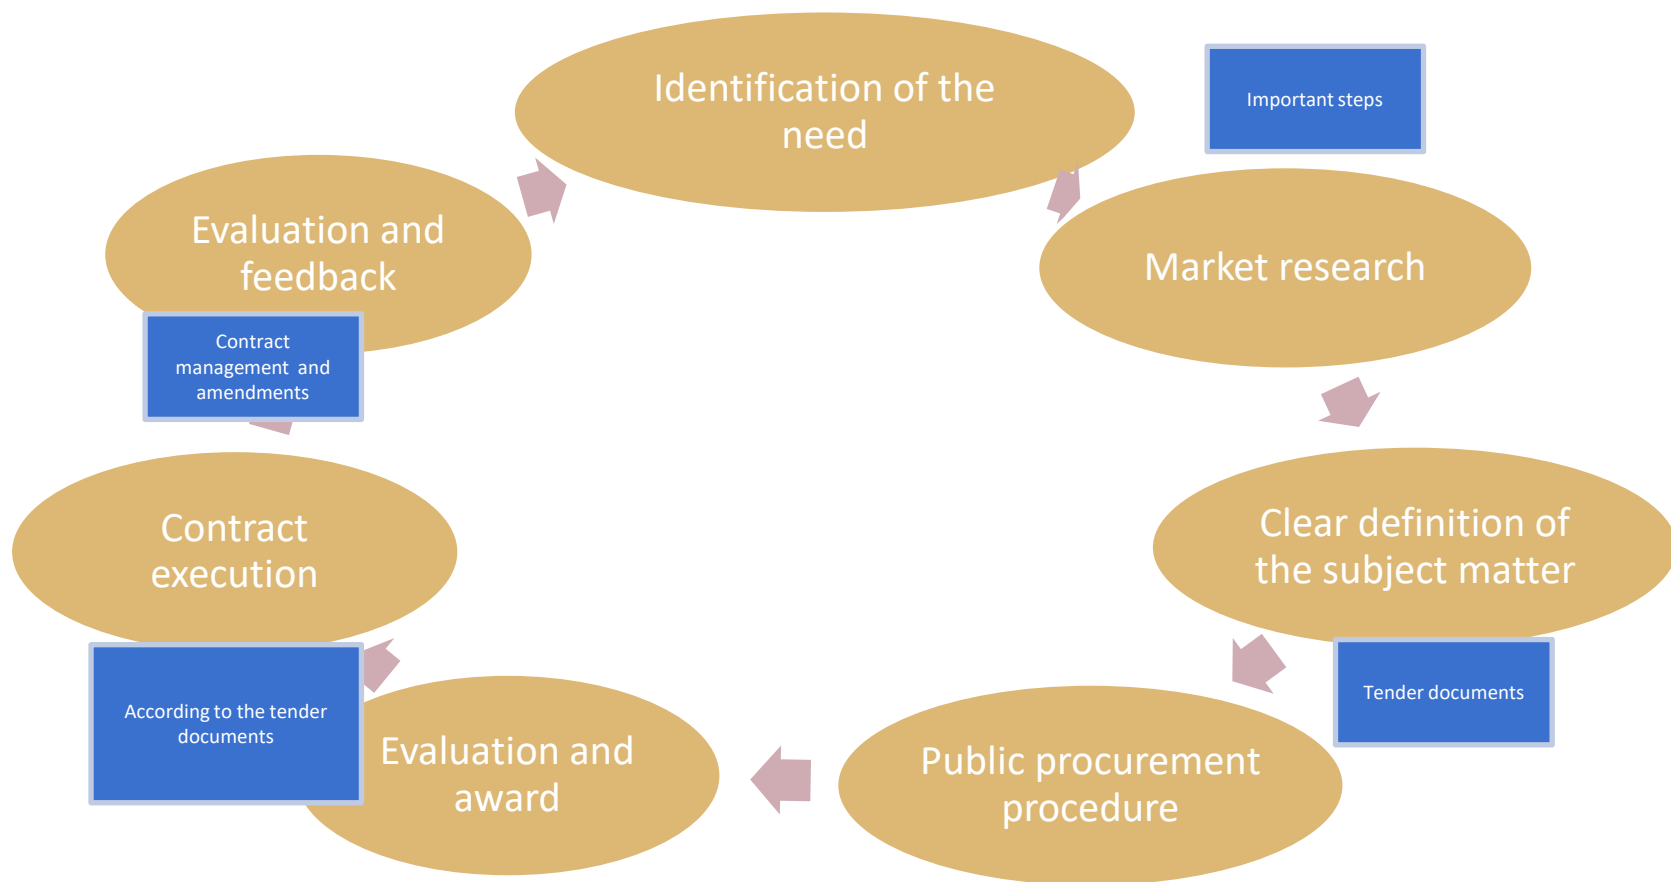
Identification of the need

Important steps

Market research

Clear definition of the subject matter

Tender documents

Public procurement procedure

Evaluation and award

According to the tender documents

Contract execution

Contract management and amendments

Evaluation and feedback